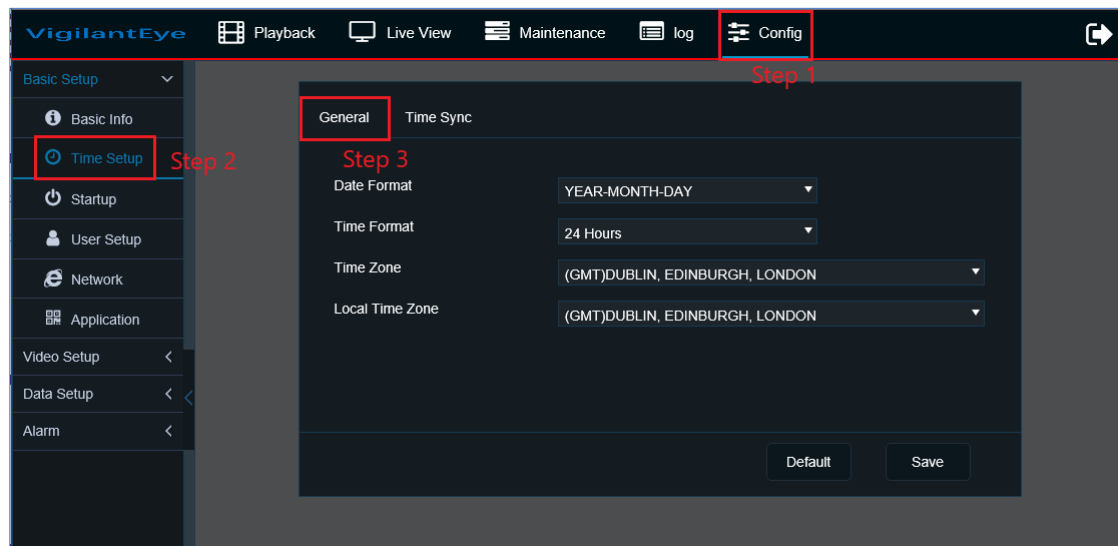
VigilantEye Playback Live View Maintenance log Config

Step 1

Basic Setup
Basic Info
Time Setup
Step 2
Startup
User Setup
Network
Application
Video Setup
Data Setup
Alarm

General Time Sync

Step 3

Date Format YEAR-MONTH-DAY
Time Format 24 Hours
Time Zone (GMT)DUBLIN, EDINBURGH, LONDON
Local Time Zone (GMT)DUBLIN, EDINBURGH, LONDON

Default Save